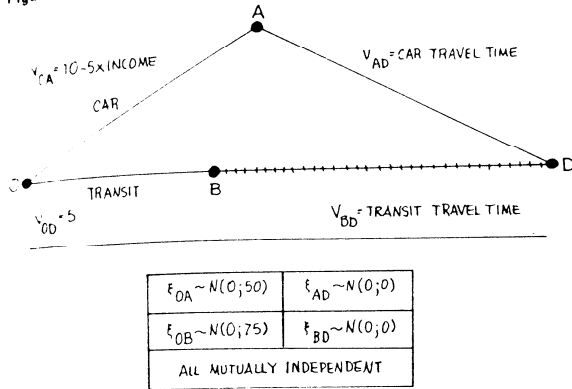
A

$V_{OA} = 10-5 \times$ INCOME

CAR

$V_{AD}$ = CAR TRAVEL TIME

O

TRANSIT

B

D

$V_{OB} = 5$

$V_{BD}$ = TRANSIT TRAVEL TIME

| $\xi_{OA} \sim N(0;50)$ | $\xi_{AD} \sim N(0;0)$ |
|---|---|
| $\xi_{OB} \sim N(0;75)$ | $\xi_{BD} \sim N(0;0)$ |
| ALL MUTUALLY INDEPENDENT | |